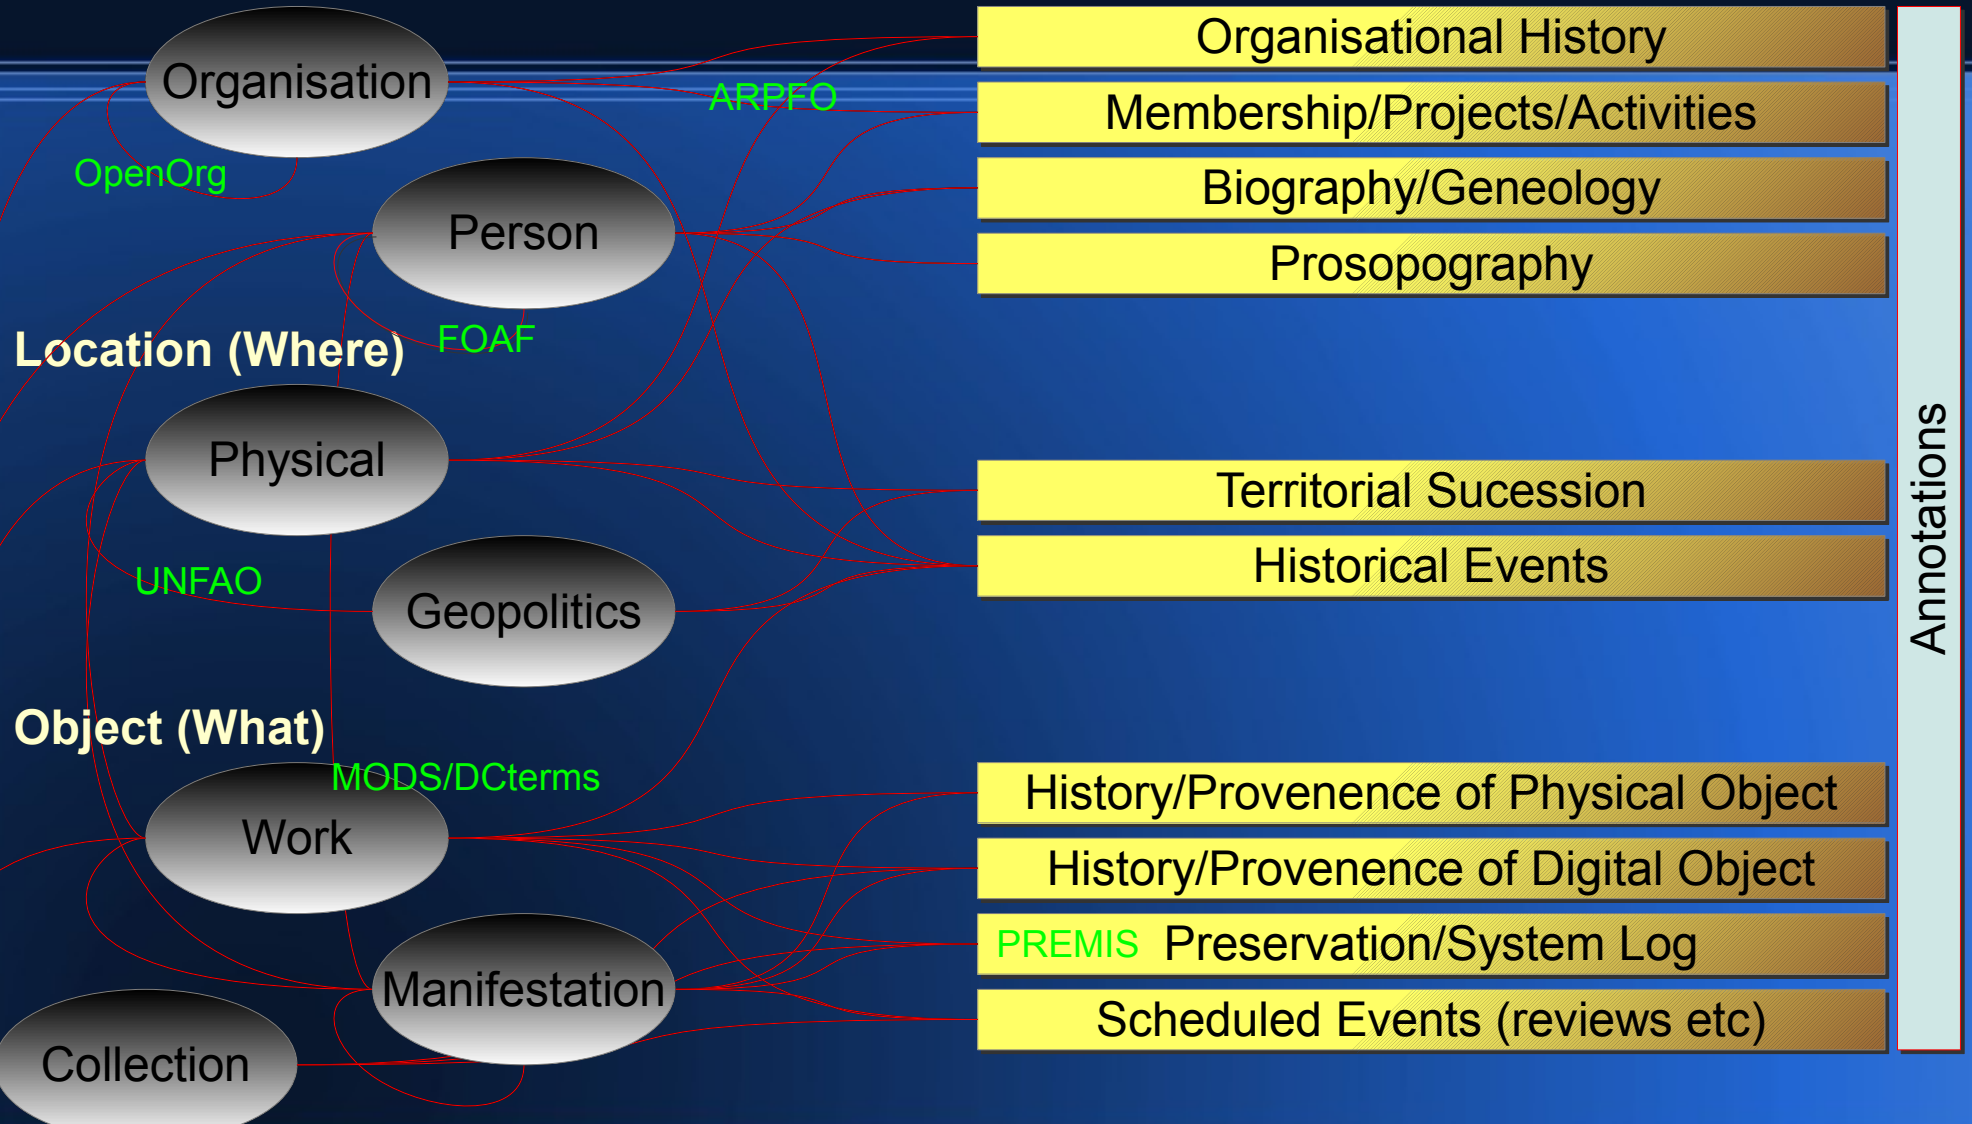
Organisation

ARPFO

OpenOrg

Person

FOAF

Location (Where)

Physical

UNFAO

Geopolitics

Object (What)

MODS/DCterms

Work

Manifestation

Collection

Organisational History

Membership/Projects/Activities

Biography/Geneology

Prosopography

Territorial Sucession

Historical Events

History/Provenence of Physical Object

History/Provenence of Digital Object

PREMIS Preservation/System Log

Scheduled Events (reviews etc)

Annotations